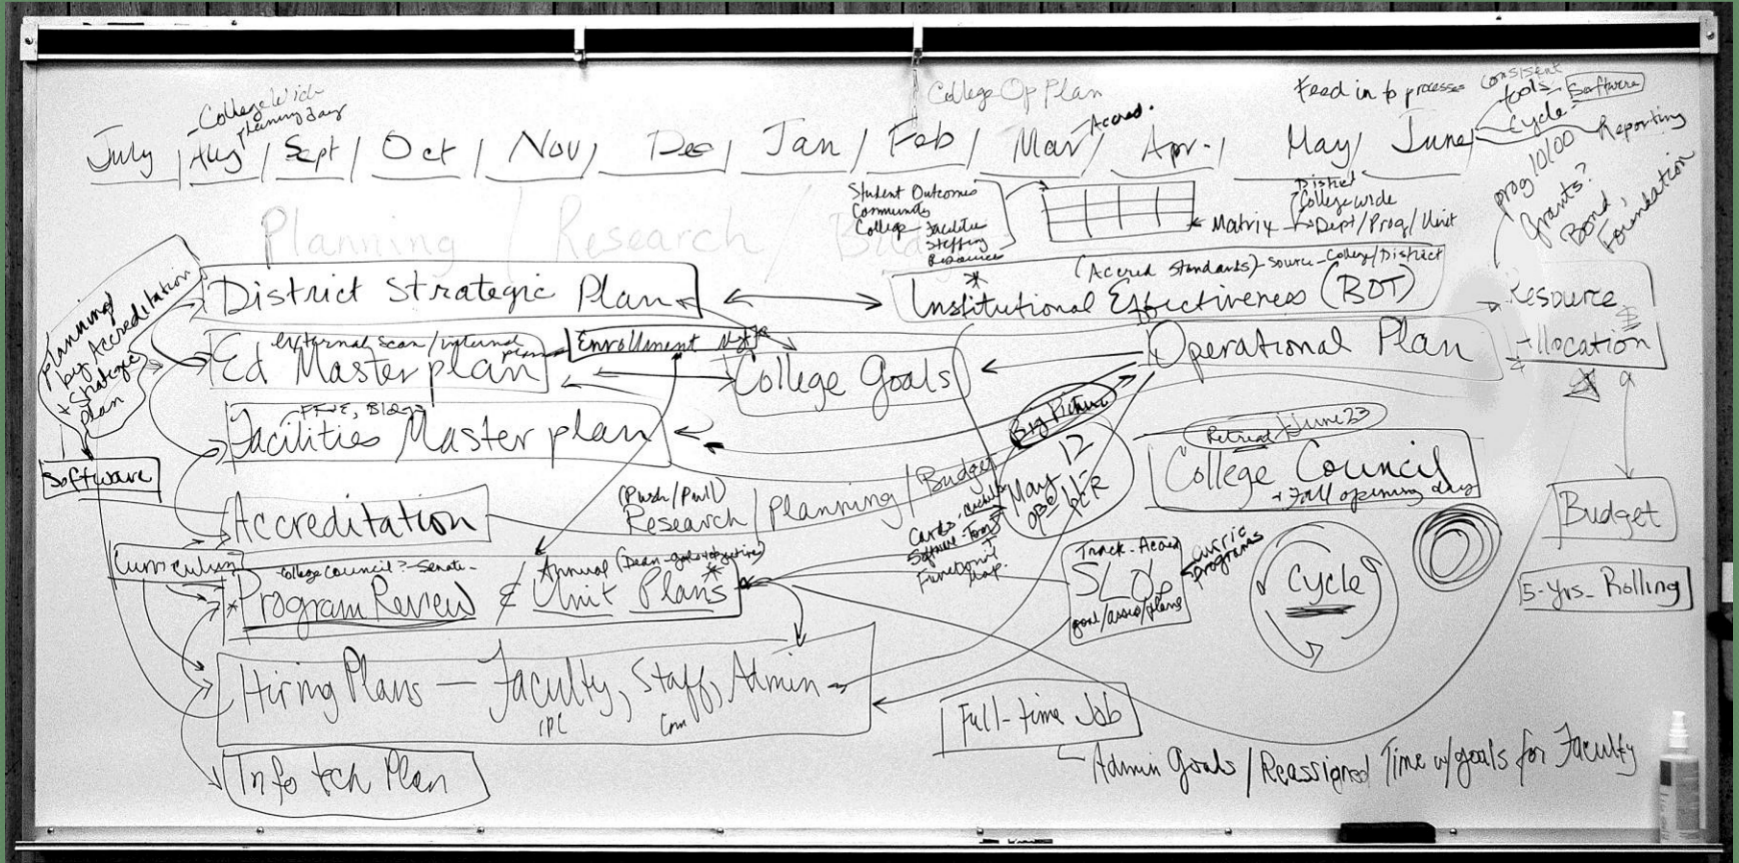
College Op Plan

Feed in to processes

Consistent tools

Software

Cycle

Reporting

College Wide planning day

July / Aug / Sept / Oct / Nov / Dec / Jan / Feb / Mar Accred. / Apr. / May / June

Student Outcomes
Community
College
Facilities
Staffing
Resources

Matrix

District
College wide
Dept/Prog/Unit

Prog 10100
Grants?
Bond,
Foundation

Planning / Research / Budget

Planning by Accreditation + Strategic plan

District Strategic Plan

(Accred Standards) - Source - College/District

Institutional Effectiveness (BOT)

Resource $ Allocation

External Scan / Internal plans

Ed Master plan

Enrollment

College Goals

Operational Plan

FTE, Bldgs

Facilities Master plan

Big Picture

May 12 OPEN

Retreat June 23

College Council
+ Fall opening day

Software

(Push/Pull)
Research | Planning | Budget

Accreditation

Cards - Architect
Software - Forms
Functional Map

Track - Accred
SLOs
goal/assess/plans

curric programs

Cycle

Budget

Curriculum

College Council? - Senate -

Program Review & Annual (Dean-goals+objectives) Unit Plans

5-Yrs. Rolling

Hiring Plans - Faculty, Staff, Admin
IPC Com

Full-time Job

Info tech Plan

Admin Goals / Reassigned Time w/goals for Faculty